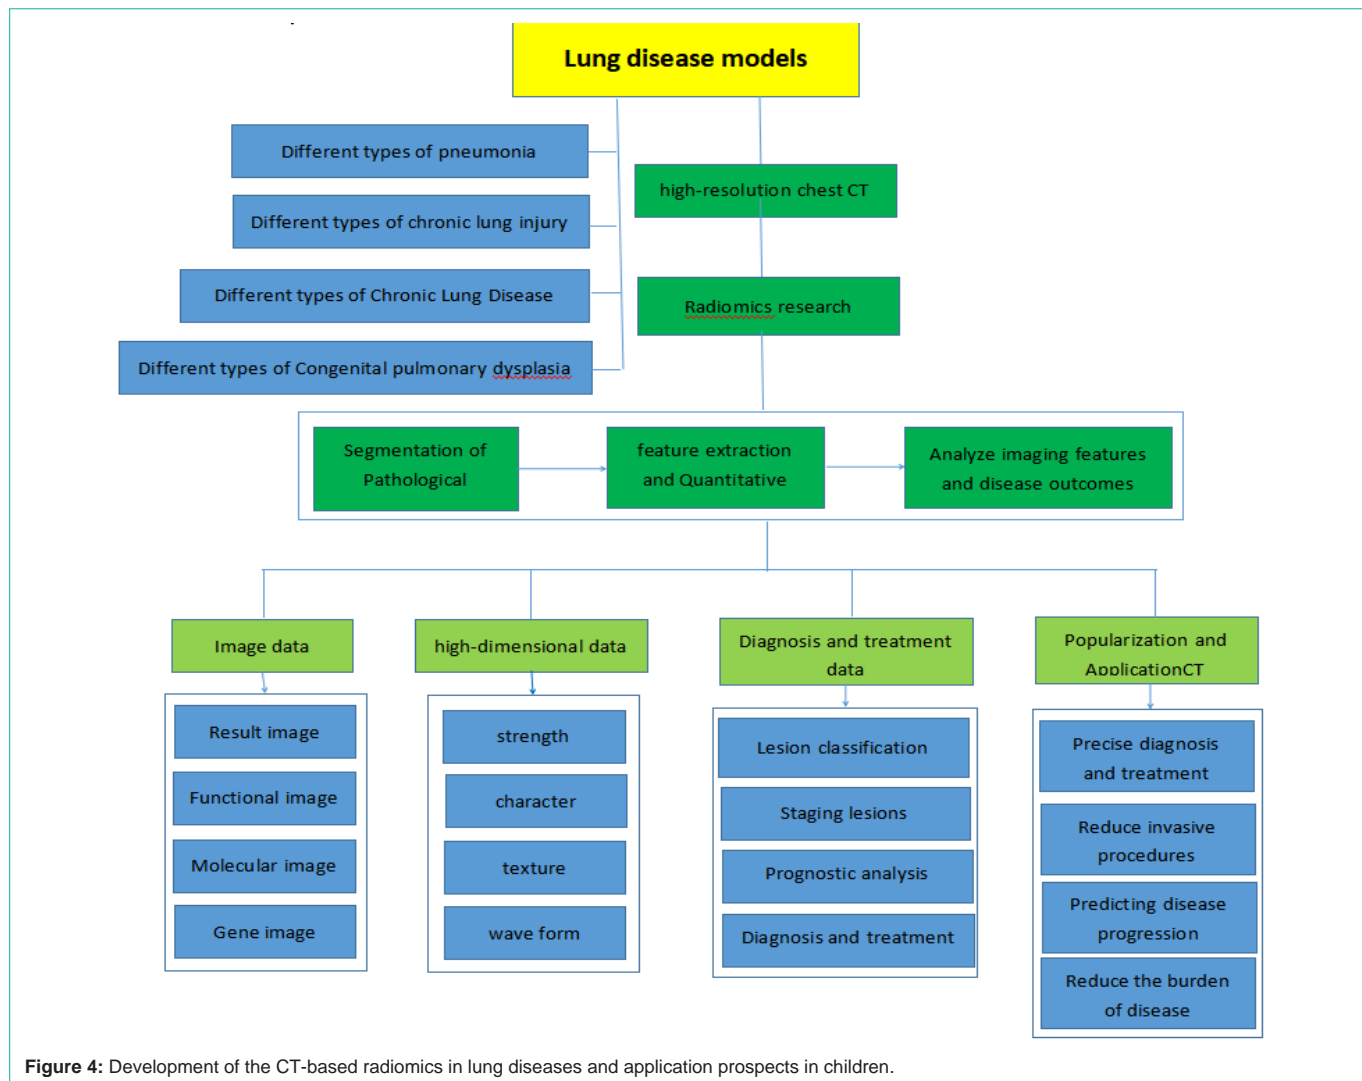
Lung disease models

Different types of pneumonia

Different types of chronic lung injury

Different types of Chronic Lung Disease

Different types of Congenital pulmonary dysplasia

high-resolution chest CT

Radiomics research

Segmentation of Pathological

feature extraction and Quantitative

Analyze imaging features and disease outcomes

Image data

Result image

Functional image

Molecular image

Gene image

high-dimensional data

strength

character

texture

wave form

Diagnosis and treatment data

Lesion classification

Staging lesions

Prognostic analysis

Diagnosis and treatment

Popularization and ApplicationCT

Precise diagnosis and treatment

Reduce invasive procedures

Predicting disease progression

Reduce the burden of disease

**Figure 4:** Development of the CT-based radiomics in lung diseases and application prospects in children.